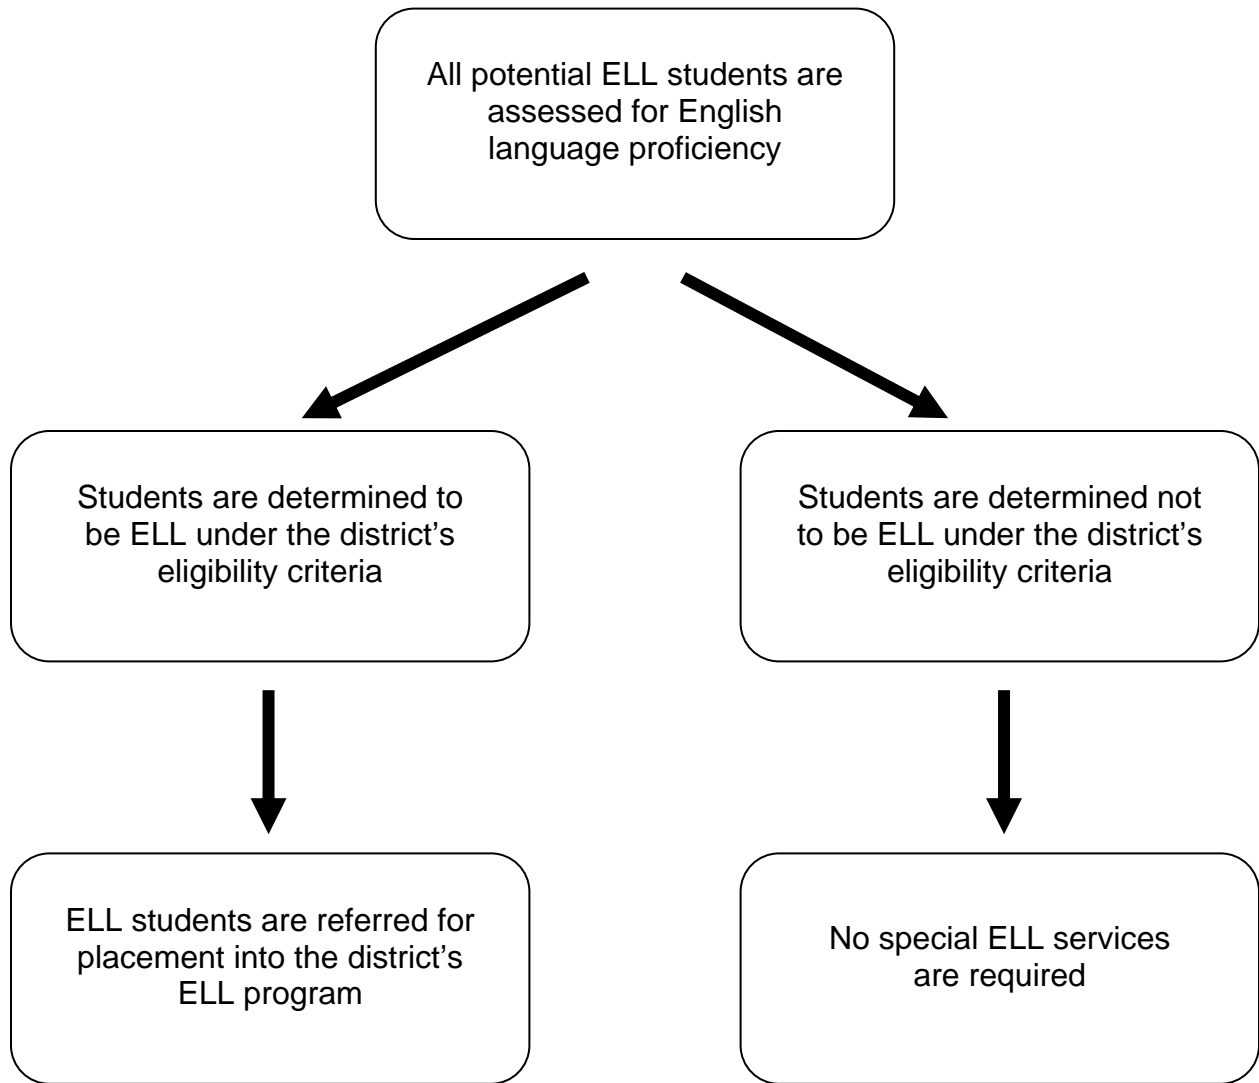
All potential ELL students are assessed for English language proficiency

Students are determined to be ELL under the district’s eligibility criteria

Students are determined not to be ELL under the district’s eligibility criteria

ELL students are referred for placement into the district’s ELL program

No special ELL services are required